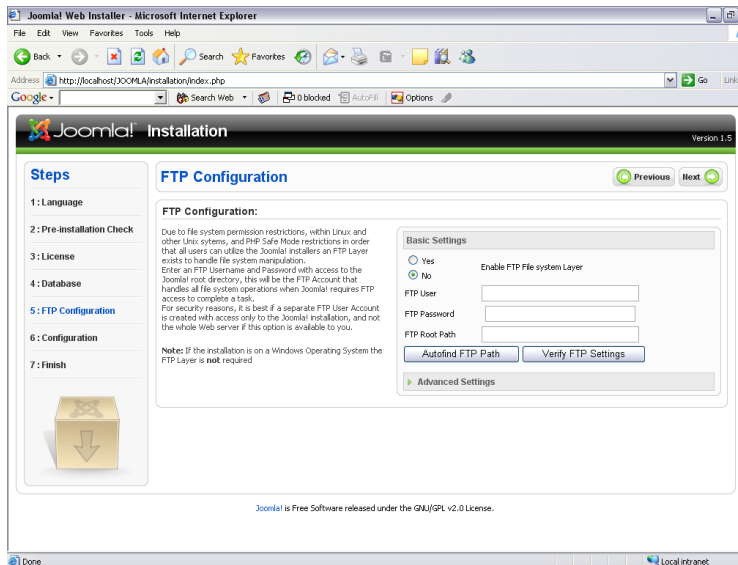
Joomla! Web Installer - Microsoft Internet Explorer

File Edit View Favorites Tools Help

Back Search Favorites

Address http://localhost/JOOMLA/installation/index.php Go Links

Google Search Web 0 blocked AutoFill Options

Joomla! Installation

Version 1.5

Steps

1 : Language

2 : Pre-installation Check

3 : License

4 : Database

5 : FTP Configuration

6 : Configuration

7 : Finish

FTP Configuration

Previous Next

FTP Configuration:

Due to file system permission restrictions, within Linux and other Unix sytems, and PHP Safe Mode restrictions in order that all users can utilize the Joomla! installers an FTP Layer exists to handle file system manipulation.
Enter an FTP Username and Password with access to the Joomla! root directory, this will be the FTP Account that handles all file system operations when Joomla! requires FTP access to complete a task.
For security reasons, it is best if a separate FTP User Account is created with access only to the Joomla! installation, and not the whole Web server if this option is available to you.

Note: If the installation is on a Windows Operating System the FTP Layer is not required

Basic Settings

Yes

No

Enable FTP File system Layer

FTP User

FTP Password

FTP Root Path

Autofind FTP Path

Verify FTP Settings

Advanced Settings

Joomla! is Free Software released under the GNU/GPL v2.0 License.

Done

Local intranet